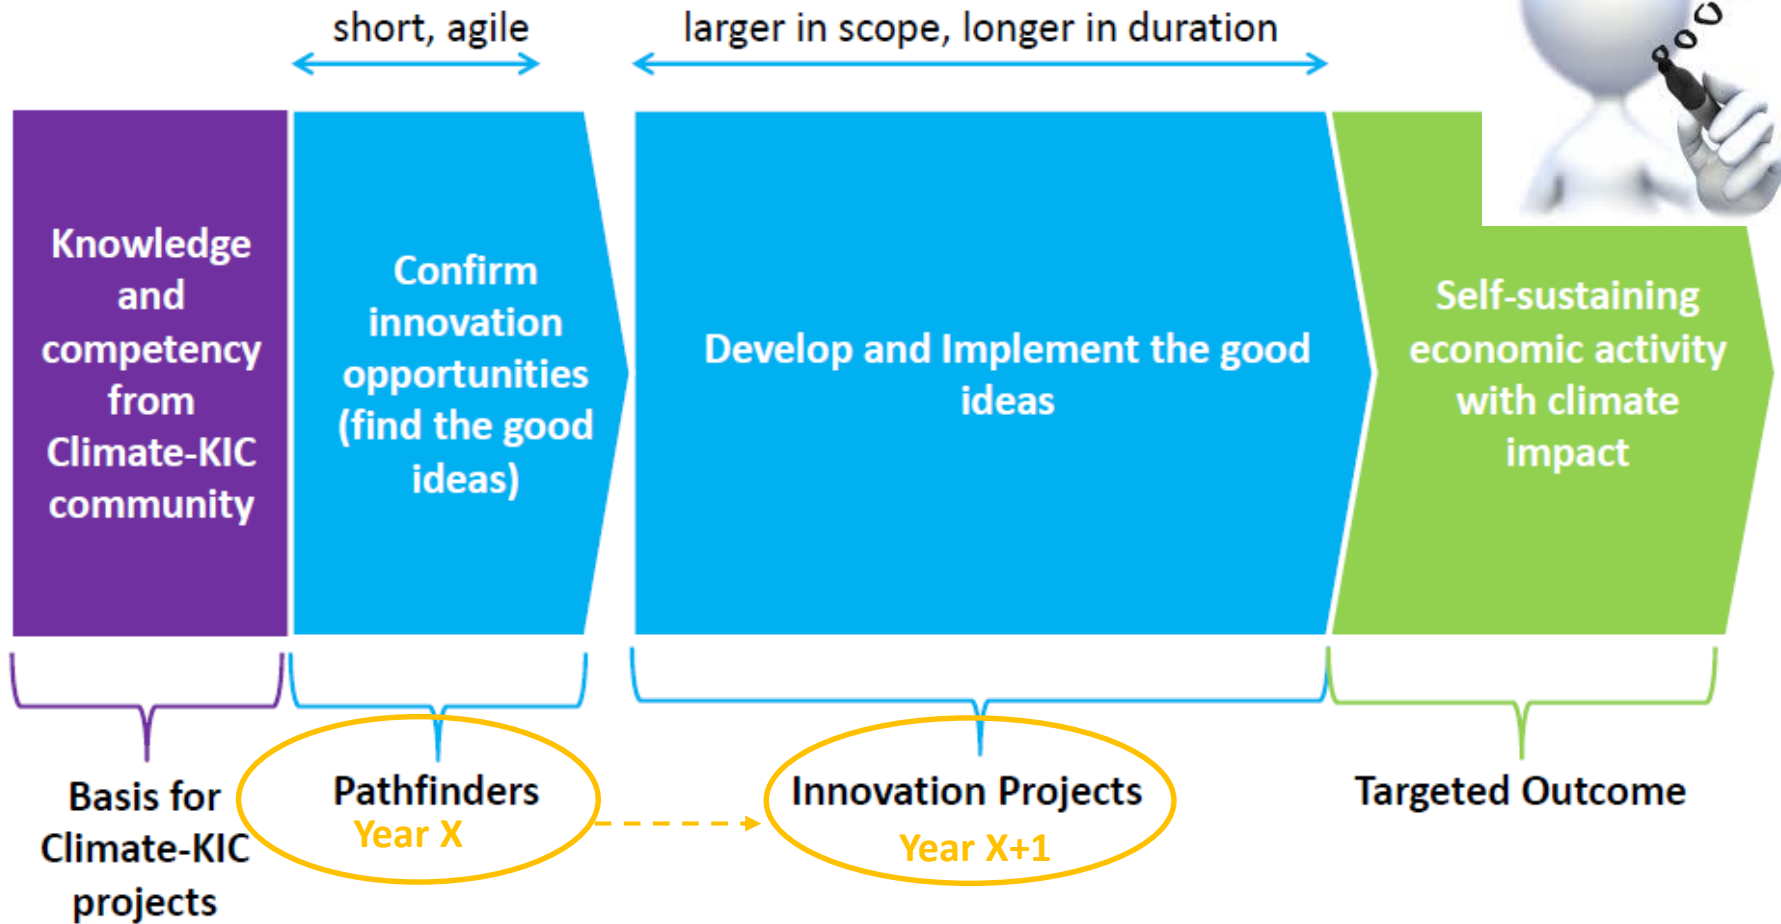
short, agile

larger in scope, longer in duration

Knowledge and competency from Climate-KIC community

Confirm innovation opportunities (find the good ideas)

Develop and Implement the good ideas

Self-sustaining economic activity with climate impact

Basis for Climate-KIC projects

Pathfinders
Year X

Innovation Projects
Year X+1

Targeted Outcome